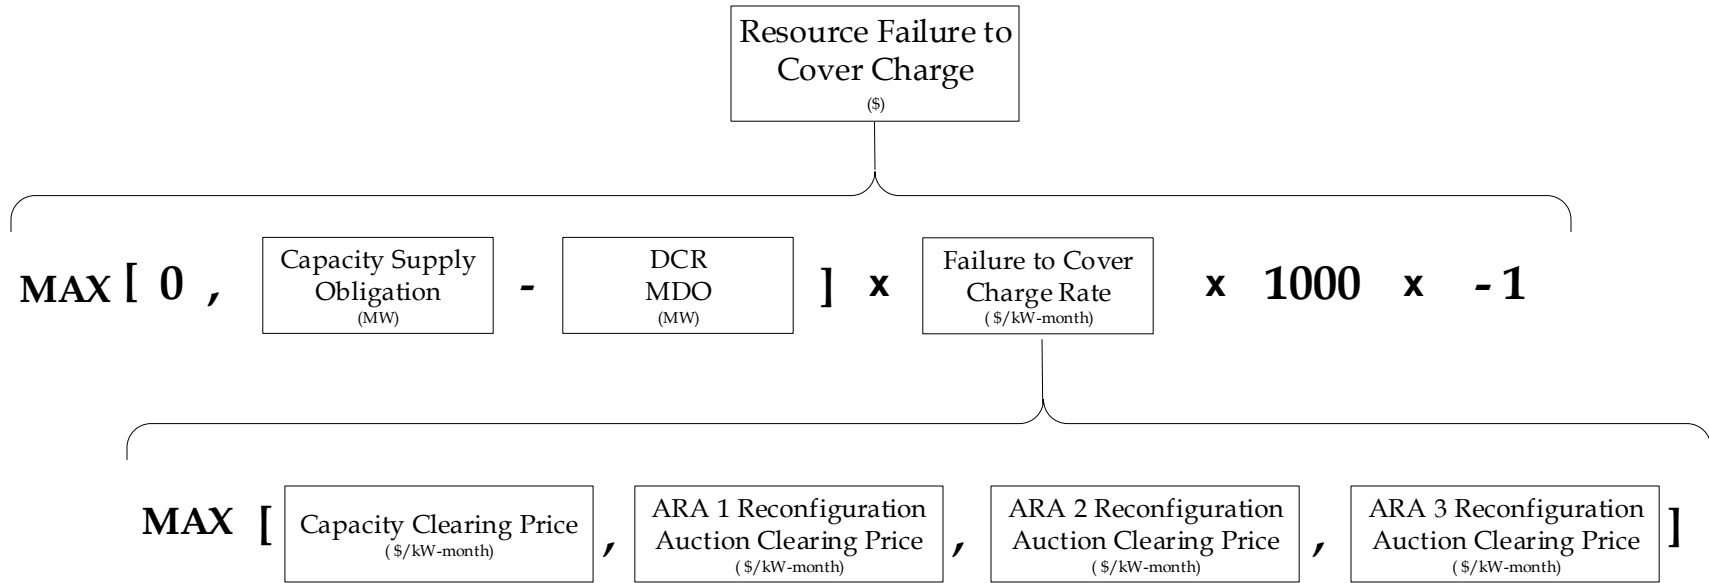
Resource Failure to Cover Charge
($)

MAX [ 0 , Capacity Supply Obligation (MW) - DCR MDO (MW) ] x Failure to Cover Charge Rate ( $/kW-month) x 1000 x -1

MAX [ Capacity Clearing Price ( $/kW-month) , ARA 1 Reconfiguration Auction Clearing Price ( $/kW-month) , ARA 2 Reconfiguration Auction Clearing Price ( $/kW-month) , ARA 3 Reconfiguration Auction Clearing Price ( $/kW-month) ]